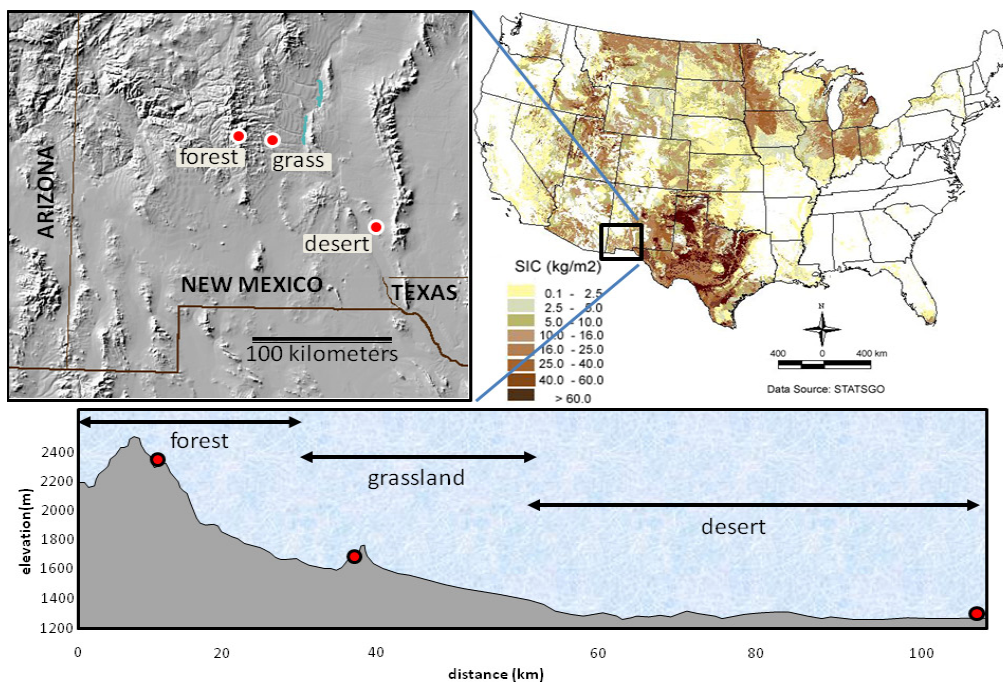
ARIZONA

forest

grass

desert

NEW MEXICO

TEXAS

100 kilometers

SIC (kg/m2)

0.1 - 2.5

2.5 - 5.0

5.0 - 10.0

10.0 - 16.0

16.0 - 25.0

25.0 - 40.0

40.0 - 60.0

> 60.0

N

400 0 400 km

Data Source: STATSGO

forest

grassland

desert

elevation(m)

2400

2200

2000

1800

1600

1400

1200

0

20

40

60

80

100

distance (km)